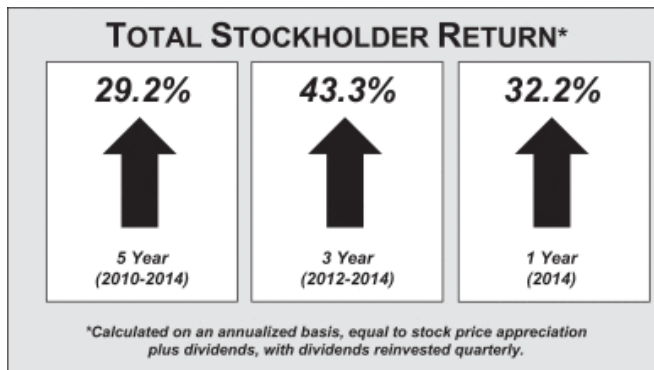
TOTAL STOCKHOLDER RETURN*

29.2%

5 Year
(2010-2014)

43.3%

3 Year
(2012-2014)

32.2%

1 Year
(2014)

*Calculated on an annualized basis, equal to stock price appreciation plus dividends, with dividends reinvested quarterly.